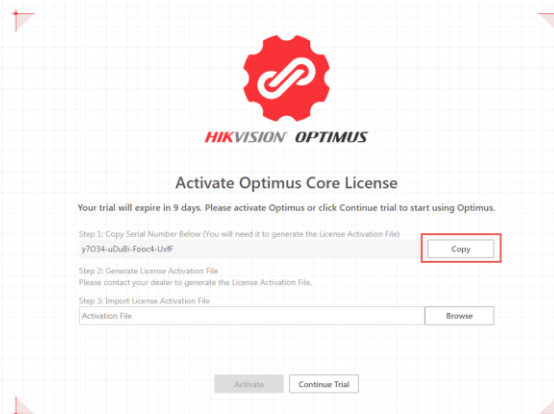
HIKVISION OPTIMUS

Activate Optimus Core License

Your trial will expire in 9 days. Please activate Optimus or click Continue trial to start using Optimus.

Step 1: Copy Serial Number Below (You will need it to generate the License Activation File)

y7O34-uDu8i-Fooc4-UxfF

Copy

Step 2: Generate License Activation File
Please contact your dealer to generate the License Activation File.

Step 3: Import License Activation File

Activation File

Browse

Activate

Continue Trial